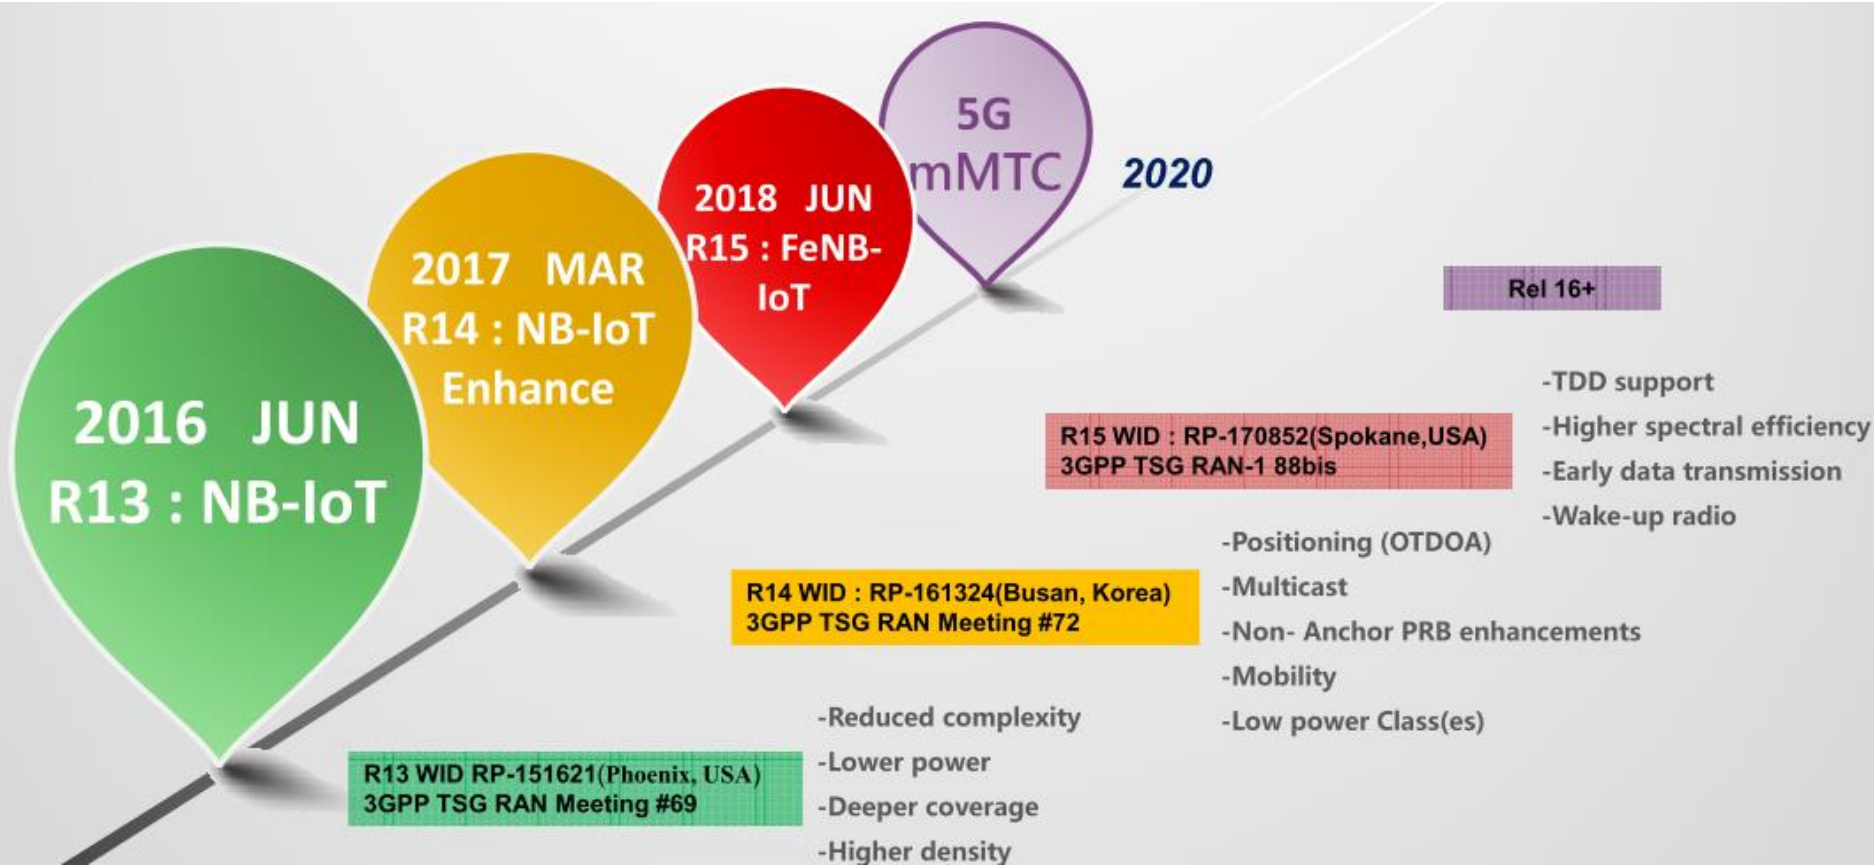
2016 JUN
R13 : NB-IoT

2017 MAR
R14 : NB-IoT
Enhance

2018 JUN
R15 : FeNB-IoT

5G
mMTC

2020

Rel 16+

-TDD support
-Higher spectral efficiency
-Early data transmission
-Wake-up radio

R15 WID : RP-170852(Spokane,USA)
3GPP TSG RAN-1 88bis

-Positioning (OTDOA)
-Multicast
-Non- Anchor PRB enhancements
-Mobility
-Low power Class(es)

R14 WID : RP-161324(Busan, Korea)
3GPP TSG RAN Meeting #72

-Reduced complexity
-Lower power
-Deeper coverage
-Higher density

R13 WID RP-151621(Phoenix, USA)
3GPP TSG RAN Meeting #69